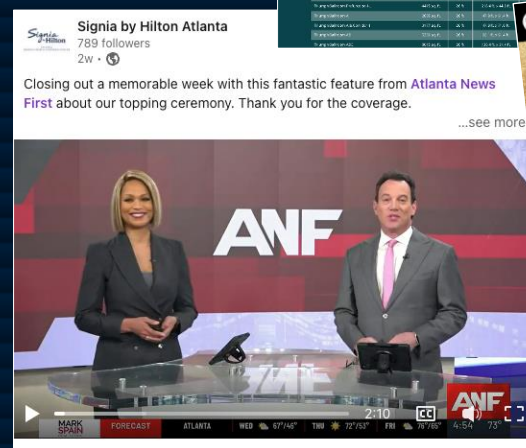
Signia by Hilton

Signia by Hilton Atlanta
789 followers
2w •

Closing out a memorable week with this fantastic feature from Atlanta News First about our topping ceremony. Thank you for the coverage.

...see more

ANF

2:10

CC

ANF

MARK SPAIN

FORECAST

ATLANTA

WED 67°/46°

THU 72°/53°

FRI 76°/65°

4:54

73°